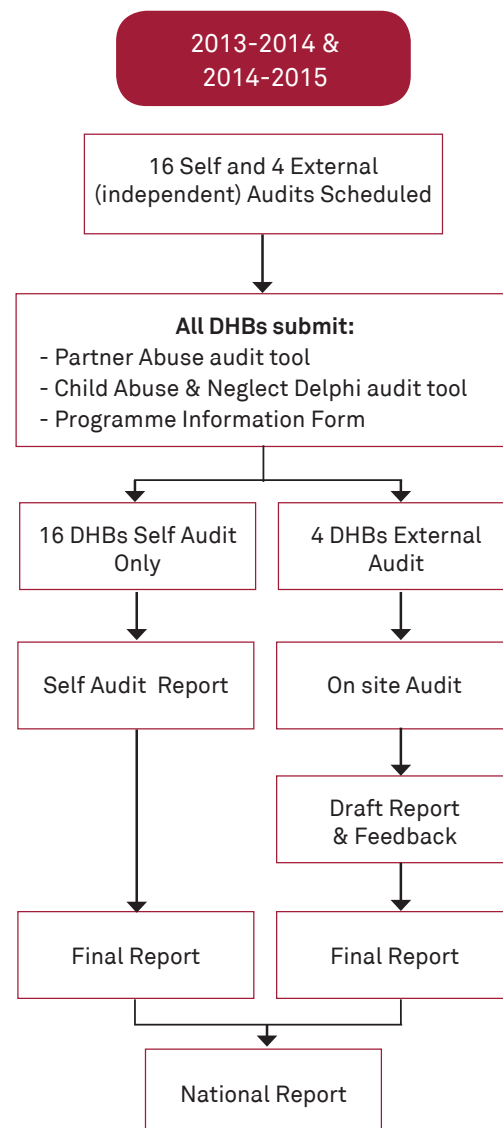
2013-2014 &
2014-2015

16 Self and 4 External (independent) Audits Scheduled

**All DHBs submit:**
- Partner Abuse audit tool
- Child Abuse & Neglect Delphi audit tool
- Programme Information Form

16 DHBs Self Audit Only

4 DHBs External Audit

Self Audit Report

On site Audit

Draft Report & Feedback

Final Report

Final Report

National Report